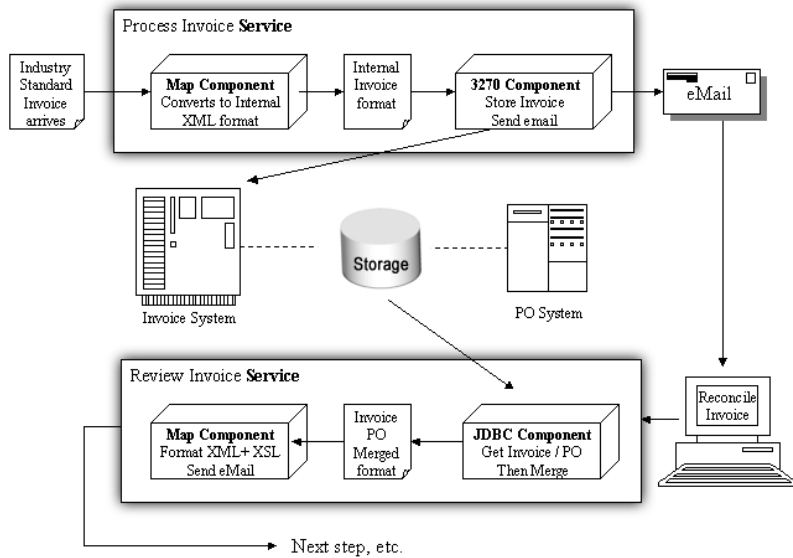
Process Invoice **Service**

Industry Standard Invoice arrives

**Map Component**
Converts to Internal XML format

Internal Invoice format

**3270 Component**
Store Invoice
Send email

eMail

Storage

Invoice System

PO System

Review Invoice **Service**

**Map Component**
Format XML+ XSL
Send eMail

Invoice PO Merged format

**JDBC Component**
Get Invoice / PO
Then Merge

Reconcile Invoice

Next step, etc.